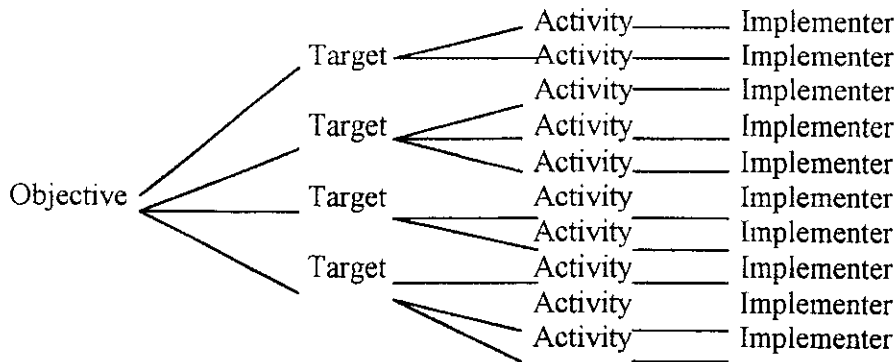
Objective

Target
Activity Implementer
Activity Implementer

Target
Activity Implementer
Activity Implementer
Activity Implementer

Target
Activity Implementer
Activity Implementer

Target
Activity Implementer
Activity Implementer
Activity Implementer